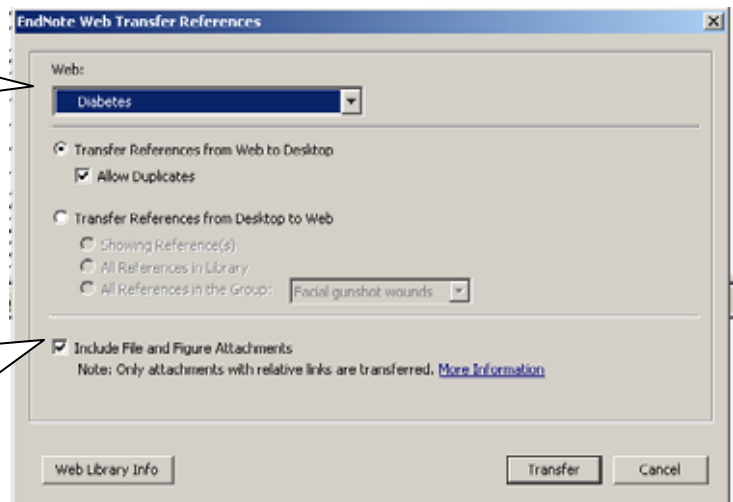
EndNote Web Transfer References

Web:

Diabetes

Transfer References from Web to Desktop

Allow Duplicates

Transfer References from Desktop to Web

Showing Reference(s)

All References in Library

All References in the Group:

Facial gunshot wounds

Include File and Figure Attachments

Note: Only attachments with relative links are transferred. More Information

Web Library Info

Transfer

Cancel